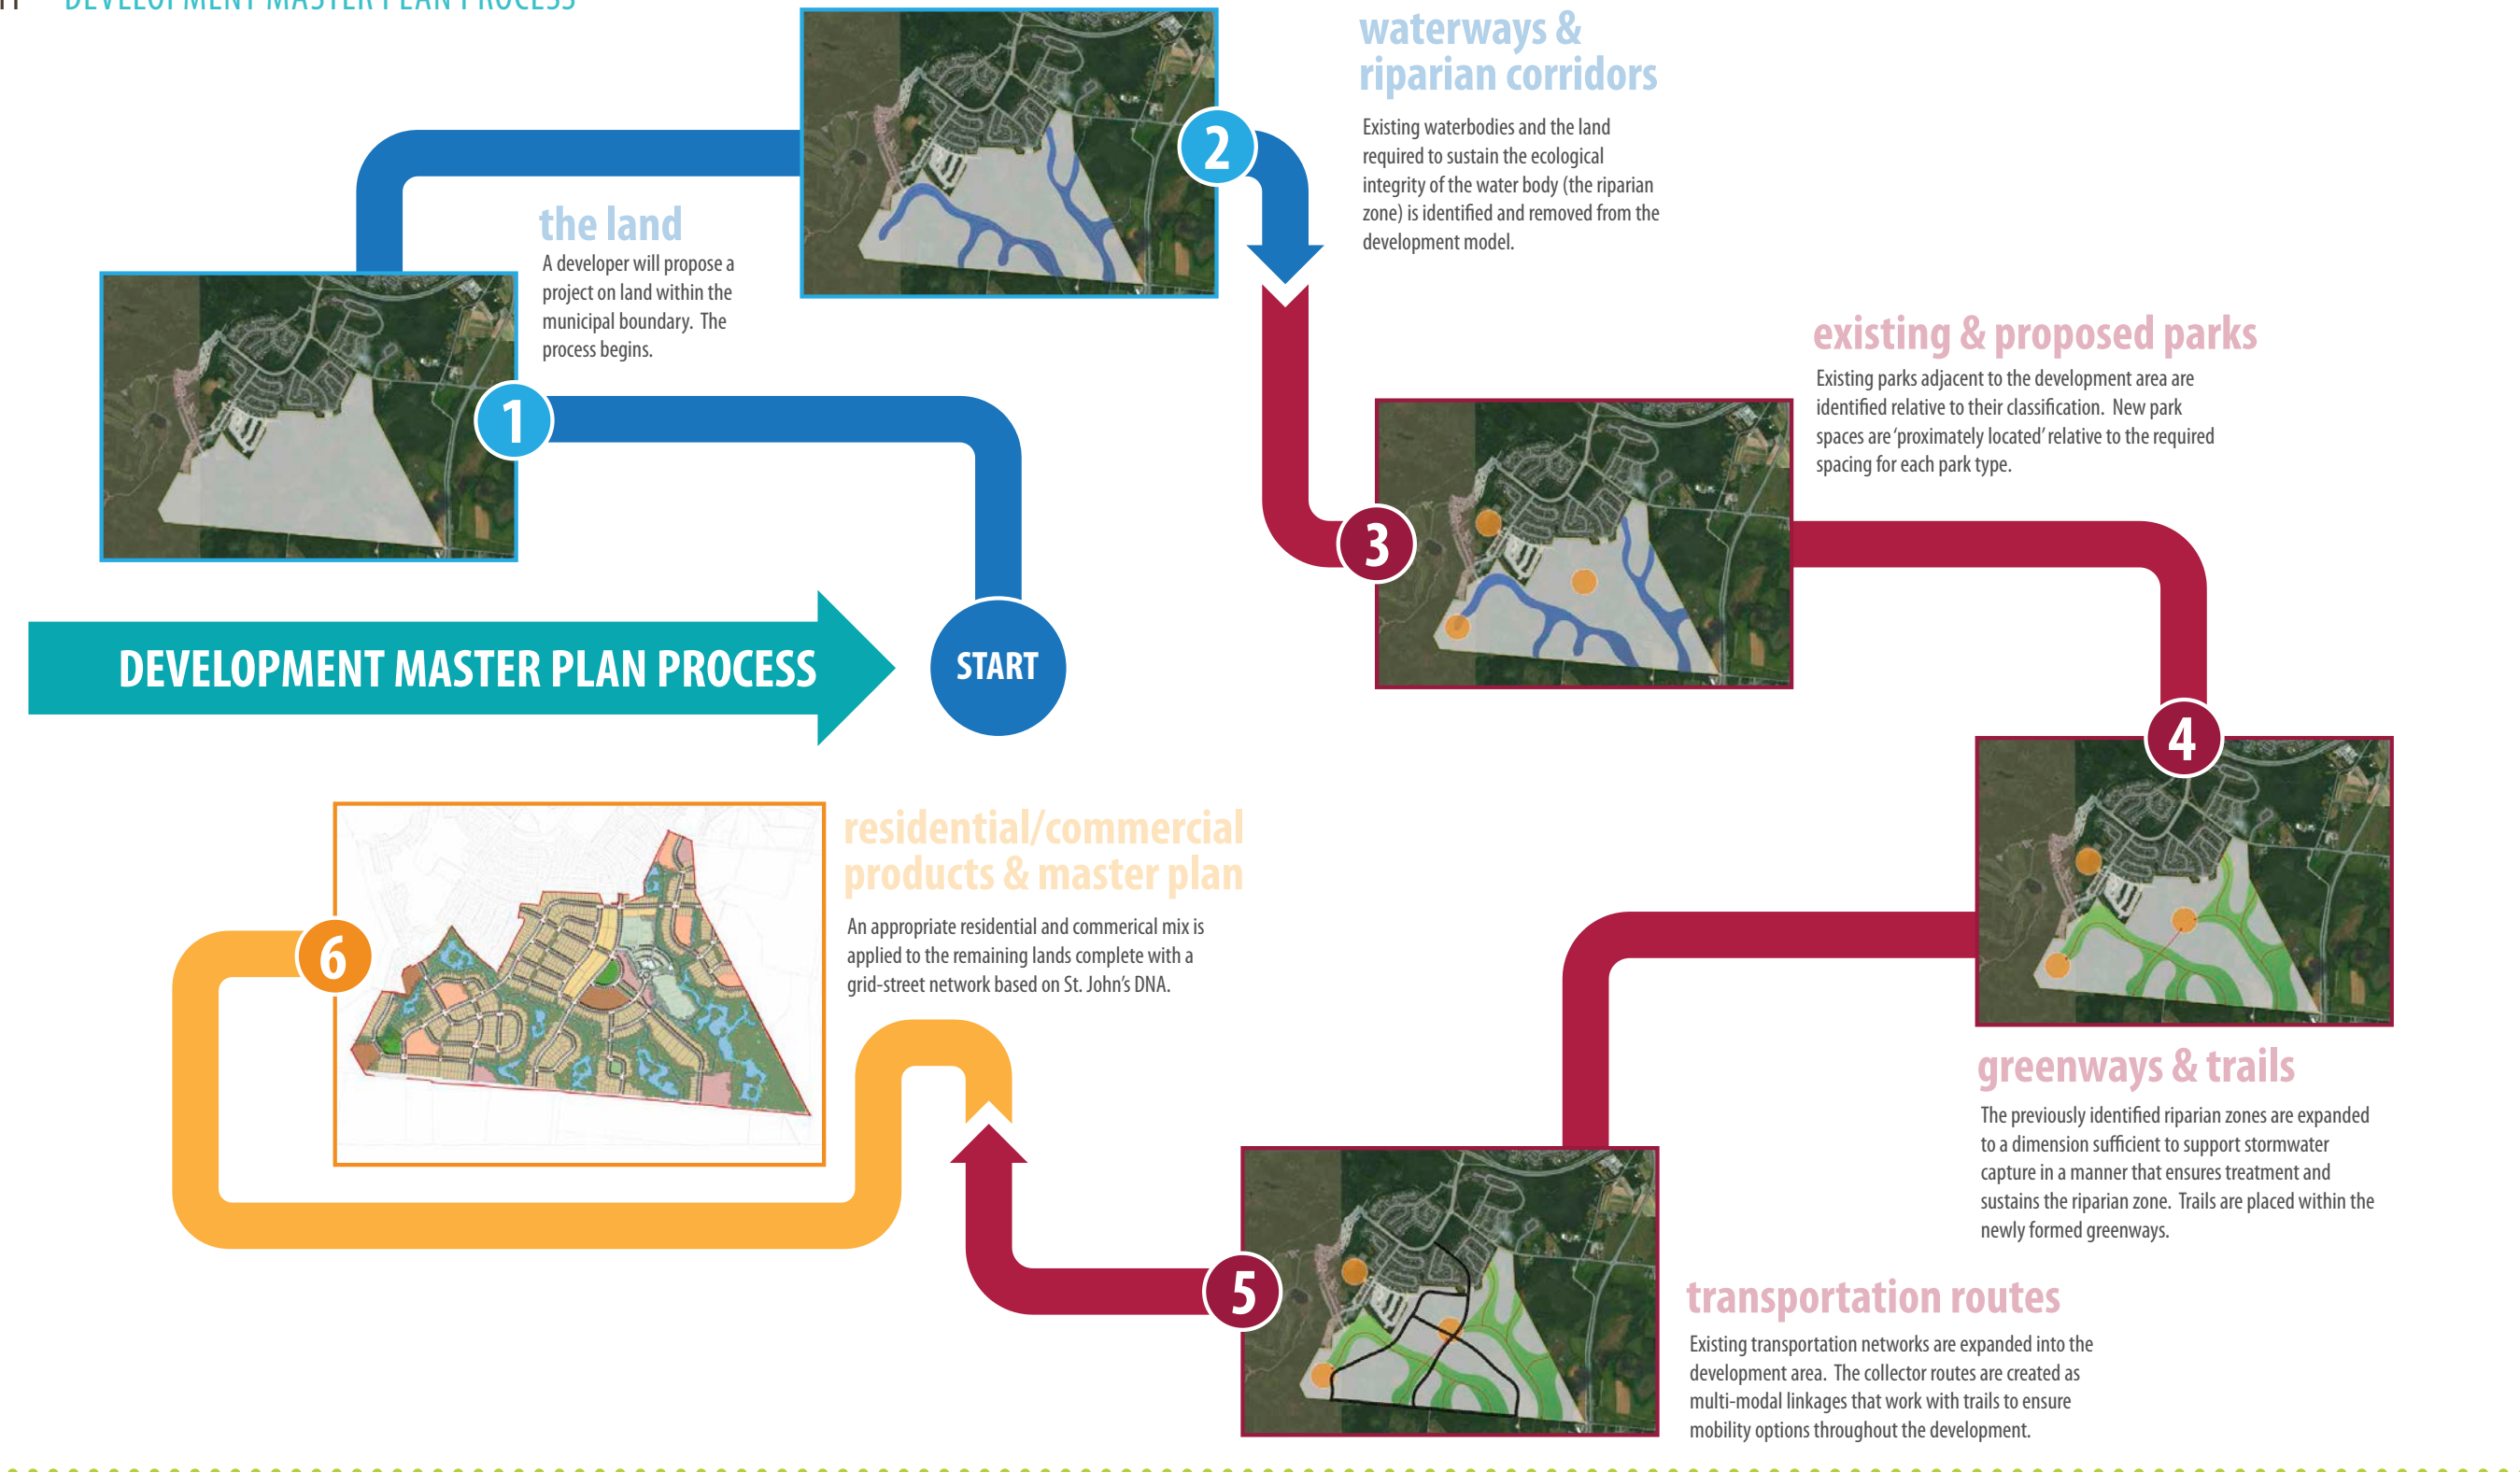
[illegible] DEVELOPMENT MASTER PLAN PROCESS

DEVELOPMENT MASTER PLAN PROCESS

START

1

the land

A developer will propose a project on land within the municipal boundary. The process begins.

2

waterways & riparian corridors

Existing waterbodies and the land required to sustain the ecological integrity of the water body (the riparian zone) is identified and removed from the development model.

3

existing & proposed parks

Existing parks adjacent to the development area are identified relative to their classification. New park spaces are 'proximately located' relative to the required spacing for each park type.

4

greenways & trails

The previously identified riparian zones are expanded to a dimension sufficient to support stormwater capture in a manner that ensures treatment and sustains the riparian zone. Trails are placed within the newly formed greenways.

5

transportation routes

Existing transportation networks are expanded into the development area. The collector routes are created as multi-modal linkages that work with trails to ensure mobility options throughout the development.

6

residential/commercial products & master plan

An appropriate residential and commerical mix is applied to the remaining lands complete with a grid-street network based on St. John's DNA.